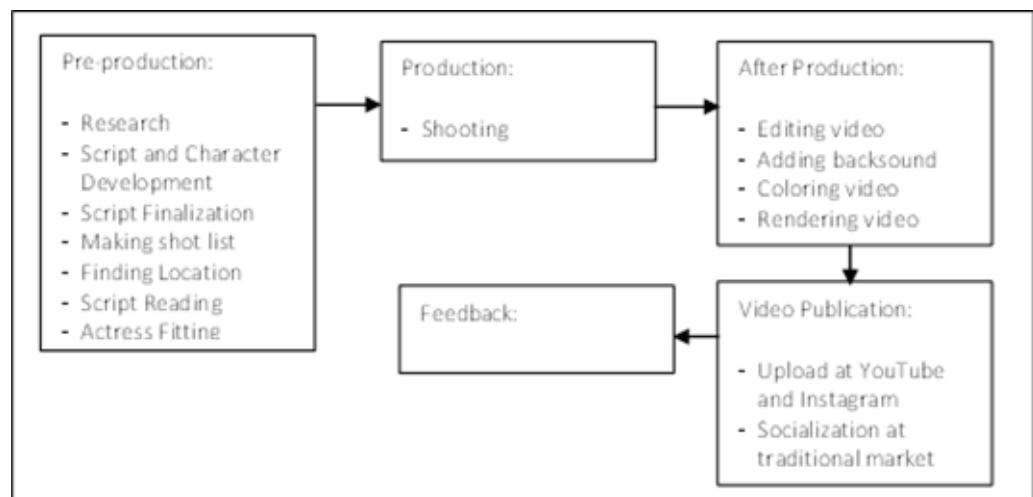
Pre-production:

- Research
- Script and Character Development
- Script Finalization
- Making shot list
- Finding Location
- Script Reading
- Actress Fitting

Production:

- Shooting

After Production:

- Editing video
- Adding backsound
- Coloring video
- Rendering video

Video Publication:

- Upload at YouTube and Instagram
- Socialization at traditional market

Feedback: